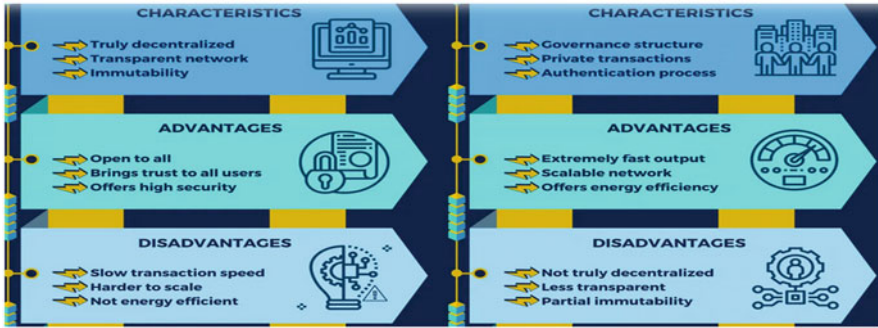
CHARACTERISTICS
Truly decentralized
Transparent network
Immutability

ADVANTAGES
Open to all
Brings trust to all users
Offers high security

DISADVANTAGES
Slow transaction speed
Harder to scale
Not energy efficient

CHARACTERISTICS
Governance structure
Private transactions
Authentication process

ADVANTAGES
Extremely fast output
Scalable network
Offers energy efficiency

DISADVANTAGES
Not truly decentralized
Less transparent
Partial immutability